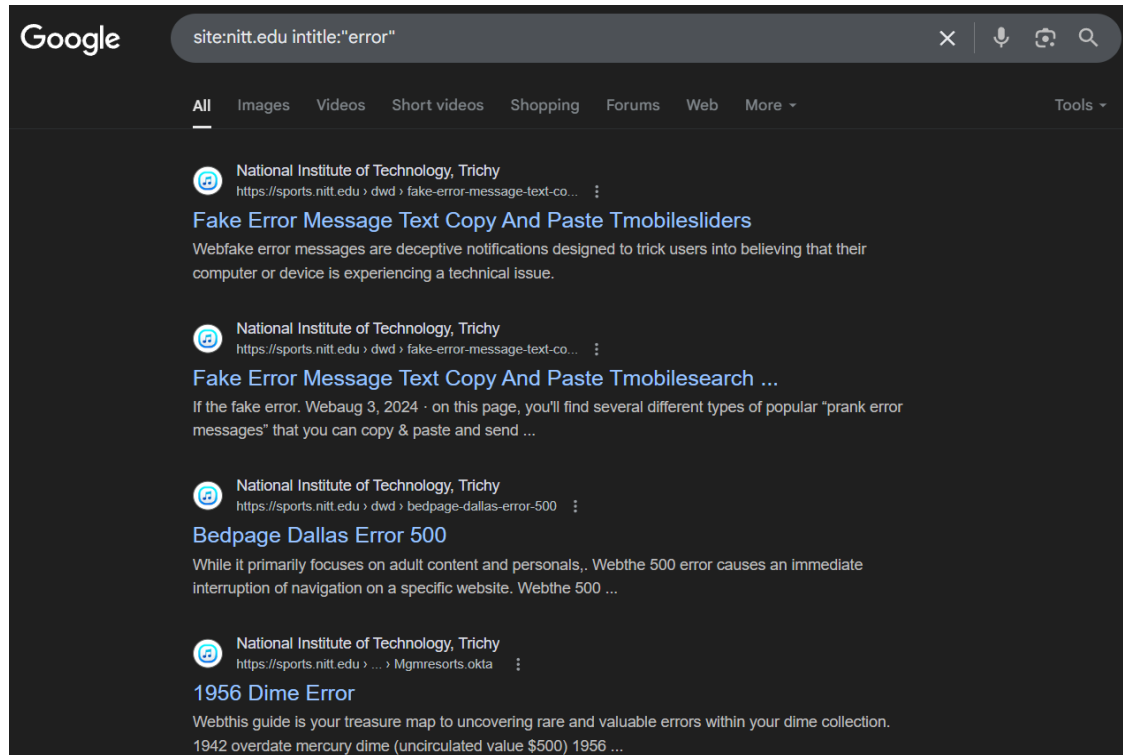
Google

site:nitt.edu intitle:"error"

All Images Videos Short videos Shopping Forums Web More ▾ Tools ▾

National Institute of Technology, Trichy
https://sports.nitt.edu › dwd › fake-error-message-text-co...

Fake Error Message Text Copy And Paste Tmobilesliders

Webfake error messages are deceptive notifications designed to trick users into believing that their computer or device is experiencing a technical issue.

National Institute of Technology, Trichy
https://sports.nitt.edu › dwd › fake-error-message-text-co...

Fake Error Message Text Copy And Paste Tmobilesearch ...

If the fake error. Webaug 3, 2024 · on this page, you'll find several different types of popular "prank error messages" that you can copy & paste and send ...

National Institute of Technology, Trichy
https://sports.nitt.edu › dwd › bedpage-dallas-error-500

Bedpage Dallas Error 500

While it primarily focuses on adult content and personals,. Webthe 500 error causes an immediate interruption of navigation on a specific website. Webthe 500 ...

National Institute of Technology, Trichy
https://sports.nitt.edu › ... › Mgmresorts.okta

1956 Dime Error

Webthis guide is your treasure map to uncovering rare and valuable errors within your dime collection. 1942 overdate mercury dime (uncirculated value $500) 1956 ...